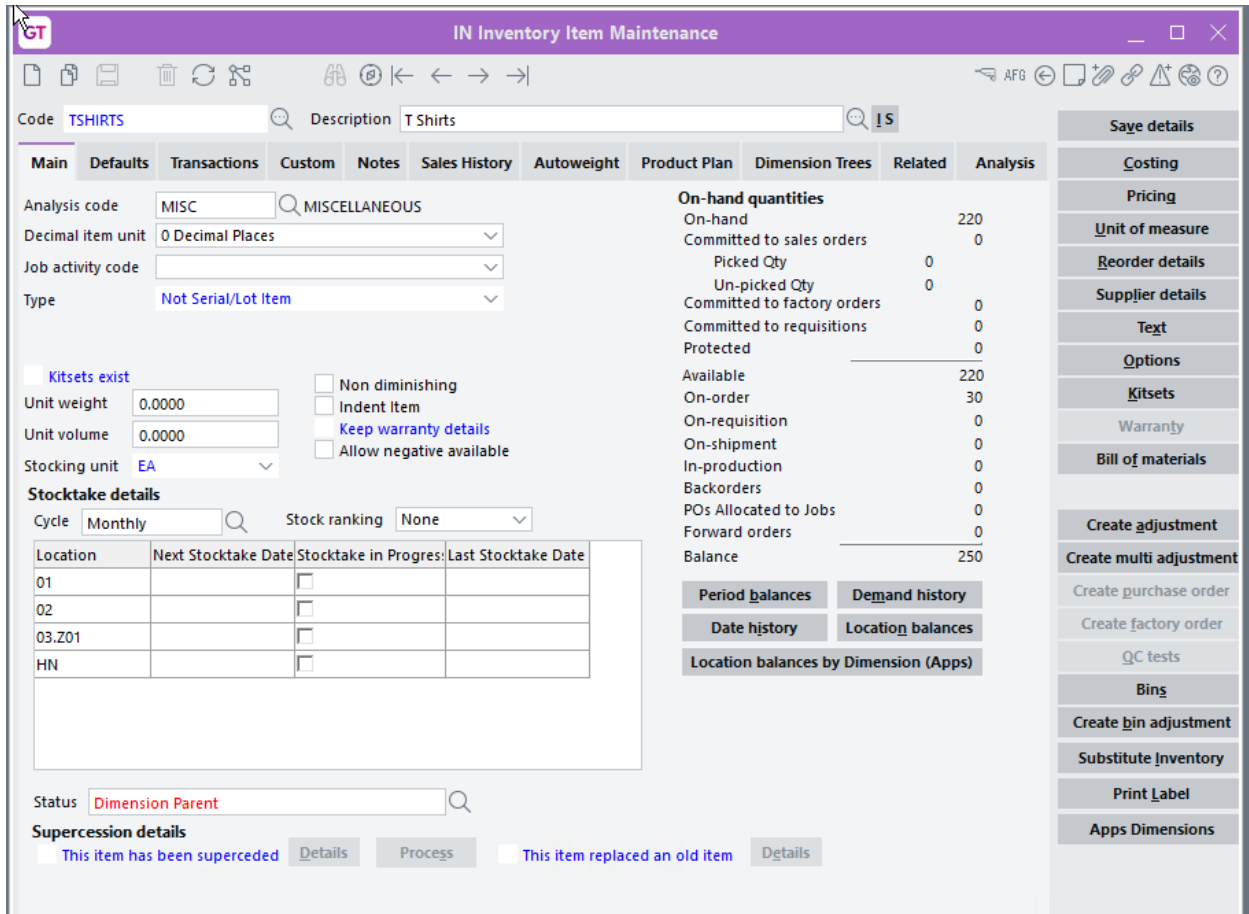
GT IN Inventory Item Maintenance

AFG

Code TSHIRTS Description T Shirts I S

Main Defaults Transactions Custom Notes Sales History Autoweight Product Plan Dimension Trees Related Analysis

Analysis code MISC MISCELLANEOUS
Decimal item unit 0 Decimal Places
Job activity code
Type Not Serial/Lot Item

Kitsets exist
Unit weight 0.0000
Unit volume 0.0000
Stocking unit EA

Non diminishing
Indent Item
Keep warranty details
Allow negative available

Stocktake details
Cycle Monthly Stock ranking None

| Location | Next Stocktake Date | Stocktake in Progres: | Last Stocktake Date |
|---|---|---|---|
| 01 | | | |
| 02 | | | |
| 03.Z01 | | | |
| HN | | | |

Status Dimension Parent
Supercession details
This item has been superceded Details Process This item replaced an old item Details

On-hand quantities
On-hand 220
Committed to sales orders 0
Picked Qty 0
Un-picked Qty 0
Committed to factory orders 0
Committed to requisitions 0
Protected 0
Available 220
On-order 30
On-requisition 0
On-shipment 0
In-production 0
Backorders 0
POs Allocated to Jobs 0
Forward orders 0
Balance 250

Period balances Demand history
Date history Location balances
Location balances by Dimension (Apps)

Save details
Costing
Pricing
Unit of measure
Reorder details
Supplier details
Text
Options
Kitsets
Warranty
Bill of materials
Create adjustment
Create multi adjustment
Create purchase order
Create factory order
QC tests
Bins
Create bin adjustment
Substitute Inventory
Print Label
Apps Dimensions